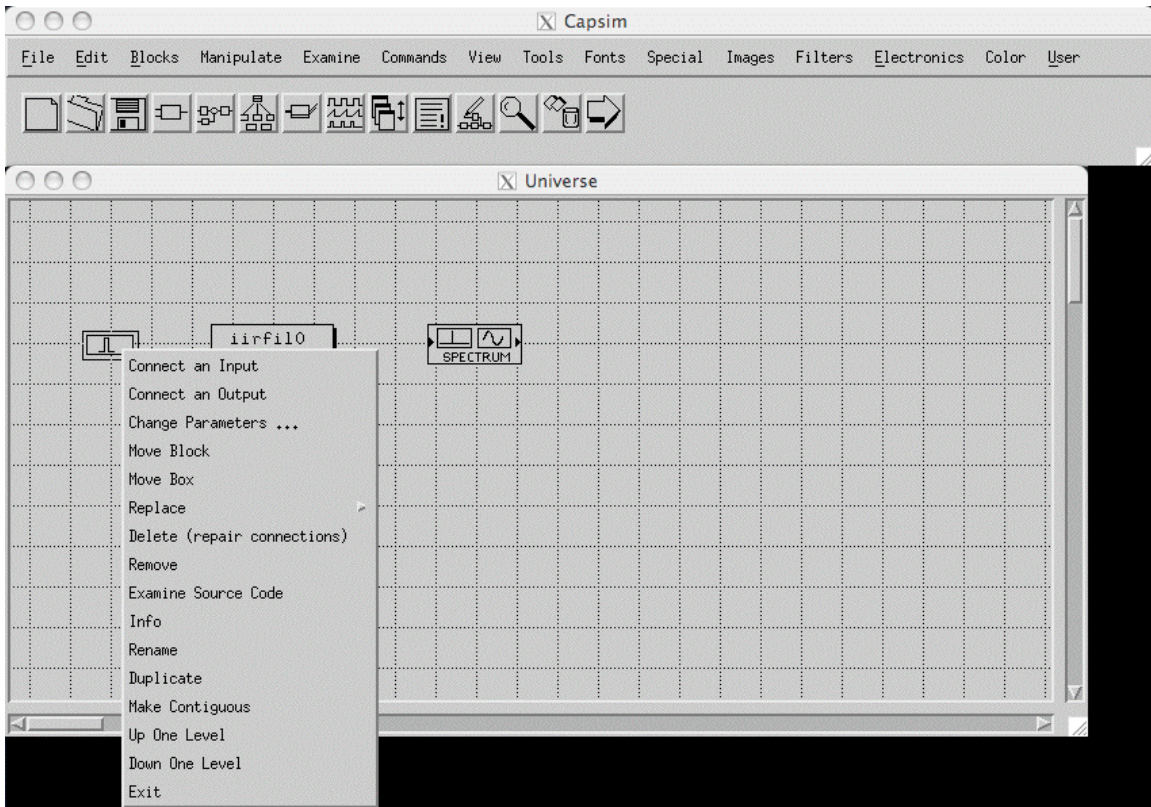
Capsim

File Edit Blocks Manipulate Examine Commands View Tools Fonts Special Images Filters Electronics Color User

Universe

iirfil0

SPECTRUM

Connect an Input
Connect an Output
Change Parameters ...
Move Block
Move Box
Replace
Delete (repair connections)
Remove
Examine Source Code
Info
Rename
Duplicate
Make Contiguous
Up One Level
Down One Level
Exit